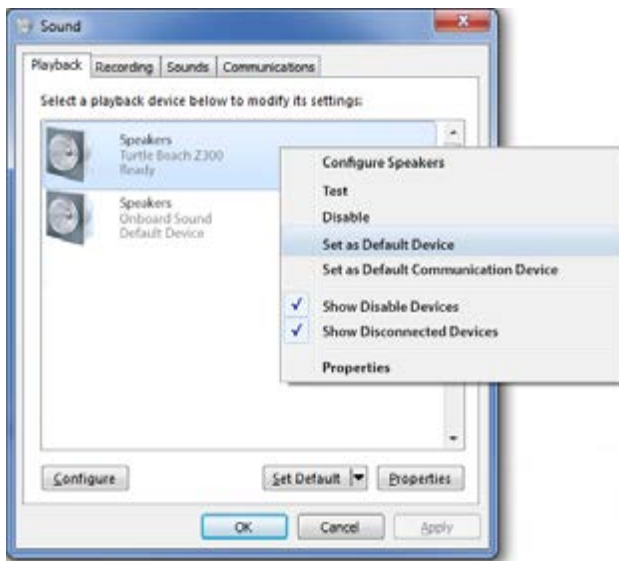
Sound

Playback Recording Sounds Communications

Select a playback device below to modify its settings:

Speakers
Turtle Beach Z300
Ready

Speakers
Onboard Sound
Default Device

Configure Speakers
Test
Disable
Set as Default Device
Set as Default Communication Device
✓ Show Disable Devices
✓ Show Disconnected Devices
Properties

Configure

Set Default

Properties

OK

Cancel

Apply